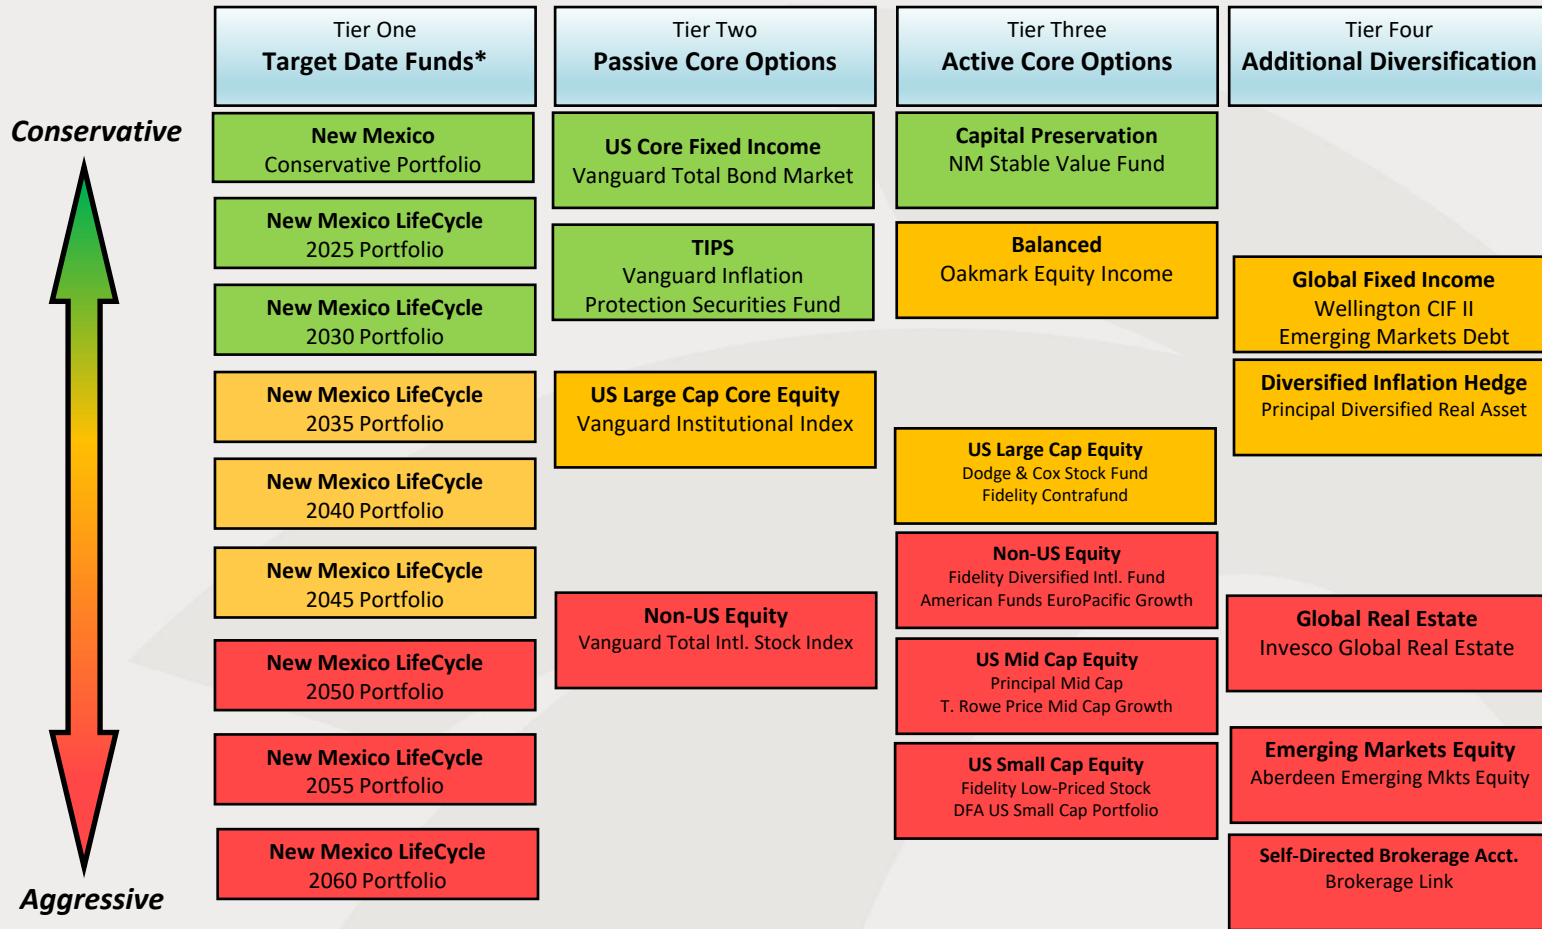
Conservative

Aggressive

Tier One
Target Date Funds*

New Mexico
Conservative Portfolio

New Mexico LifeCycle
2025 Portfolio

New Mexico LifeCycle
2030 Portfolio

New Mexico LifeCycle
2035 Portfolio

New Mexico LifeCycle
2040 Portfolio

New Mexico LifeCycle
2045 Portfolio

New Mexico LifeCycle
2050 Portfolio

New Mexico LifeCycle
2055 Portfolio

New Mexico LifeCycle
2060 Portfolio

Tier Two
Passive Core Options

US Core Fixed Income
Vanguard Total Bond Market

TIPS
Vanguard Inflation
Protection Securities Fund

US Large Cap Core Equity
Vanguard Institutional Index

Non-US Equity
Vanguard Total Intl. Stock Index

Tier Three
Active Core Options

Capital Preservation
NM Stable Value Fund

Balanced
Oakmark Equity Income

US Large Cap Equity
Dodge & Cox Stock Fund
Fidelity Contrafund

Non-US Equity
Fidelity Diversified Intl. Fund
American Funds EuroPacific Growth

US Mid Cap Equity
Principal Mid Cap
T. Rowe Price Mid Cap Growth

US Small Cap Equity
Fidelity Low-Priced Stock
DFA US Small Cap Portfolio

Tier Four
Additional Diversification

Global Fixed Income
Wellington CIF II
Emerging Markets Debt

Diversified Inflation Hedge
Principal Diversified Real Asset

Global Real Estate
Invesco Global Real Estate

Emerging Markets Equity
Aberdeen Emerging Mkts Equity

Self-Directed Brokerage Acct.
Brokerage Link